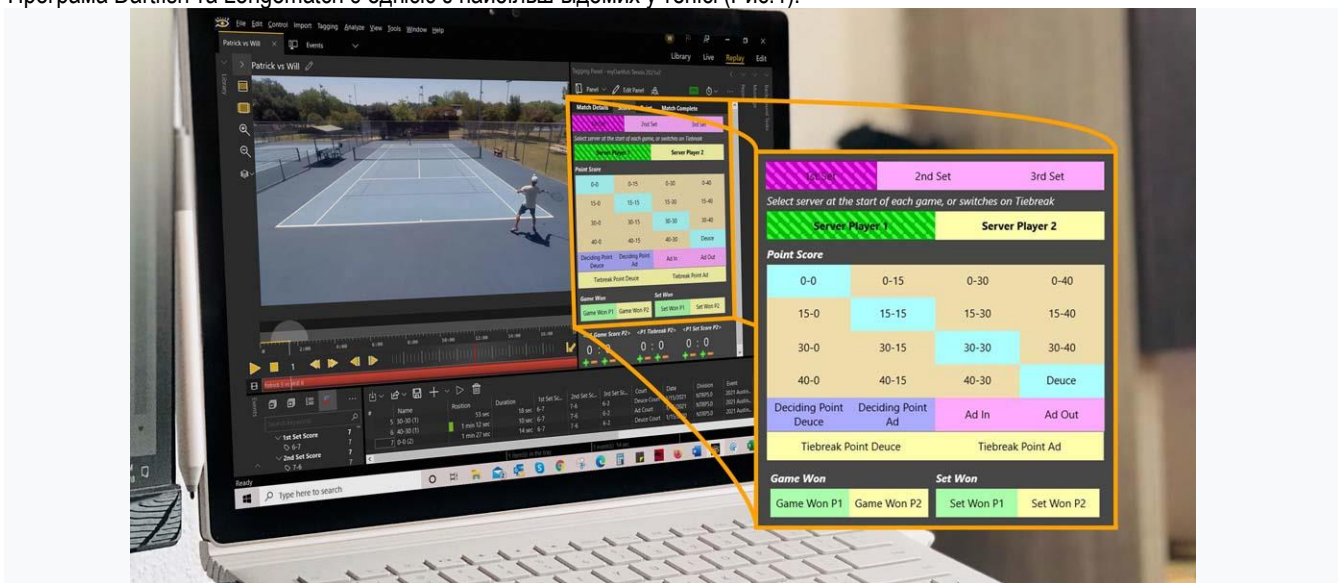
Програма Dartfish та Longomatch є одною з найбільш відомих у тенісі (Рис.1).

File Edit Control Import Tagging Analyze View Tools Window Help

Patrick vs Will

Events

Library Live Replay Edit

Patrick vs Will

Match Details

Match Complete

2nd Set

3rd Set

1st Set

2nd Set

3rd Set

Select server at the start of each game, or switches on Tiebreak

Server Player 1

Server Player 2

Point Score

| 0-0 | 0-15 | 0-30 | 0-40 |
|---|---|---|---|
| 15-0 | 15-15 | 15-30 | 15-40 |
| 30-0 | 30-15 | 30-30 | 30-40 |
| 40-0 | 40-15 | 40-30 | Deuce |
| Deciding Point Deuce | Deciding Point Ad | Ad In | Ad Out |
| Tiebreak Point Deuce | | Tiebreak Point Ad | |

Game Won

Set Won

Game Won P1

Game Won P2

Set Won P1

Set Won P2

0 : 0

0 : 0

0 : 0

1st Set Score

2nd Set Score

Name

Position

Duration

Ready

Type here to search